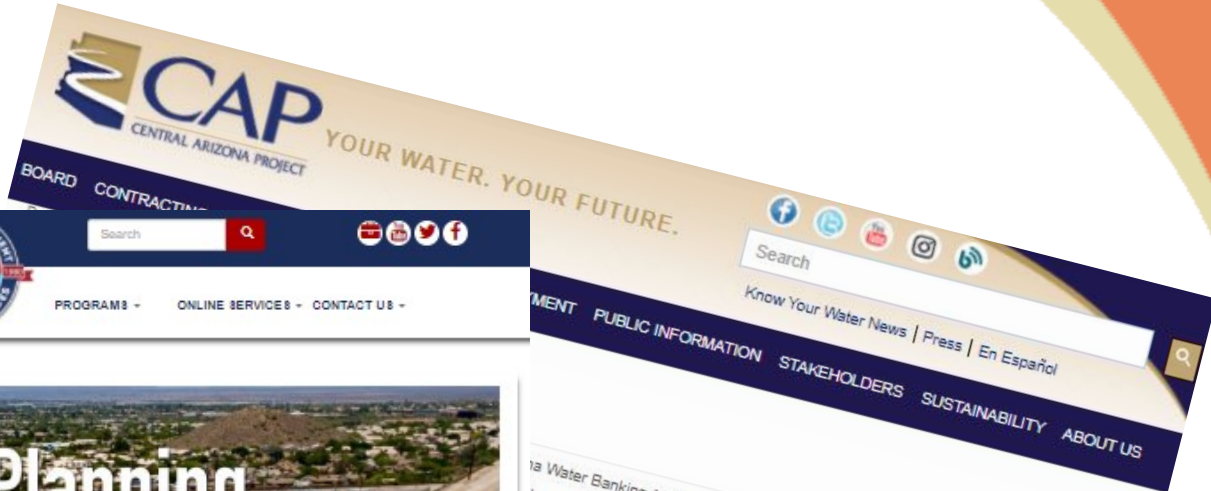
CAP
CENTRAL ARIZONA PROJECT
YOUR WATER. YOUR FUTURE.

BOARD CONTRACTING

Search
Know Your Water News | Press | En Español

MENT PUBLIC INFORMATION STAKEHOLDERS SUSTAINABILITY ABOUT US

na Water Banking

Search

PROGRAMS ▾ ONLINE SERVICES ▾ CONTACT US ▾

Planning